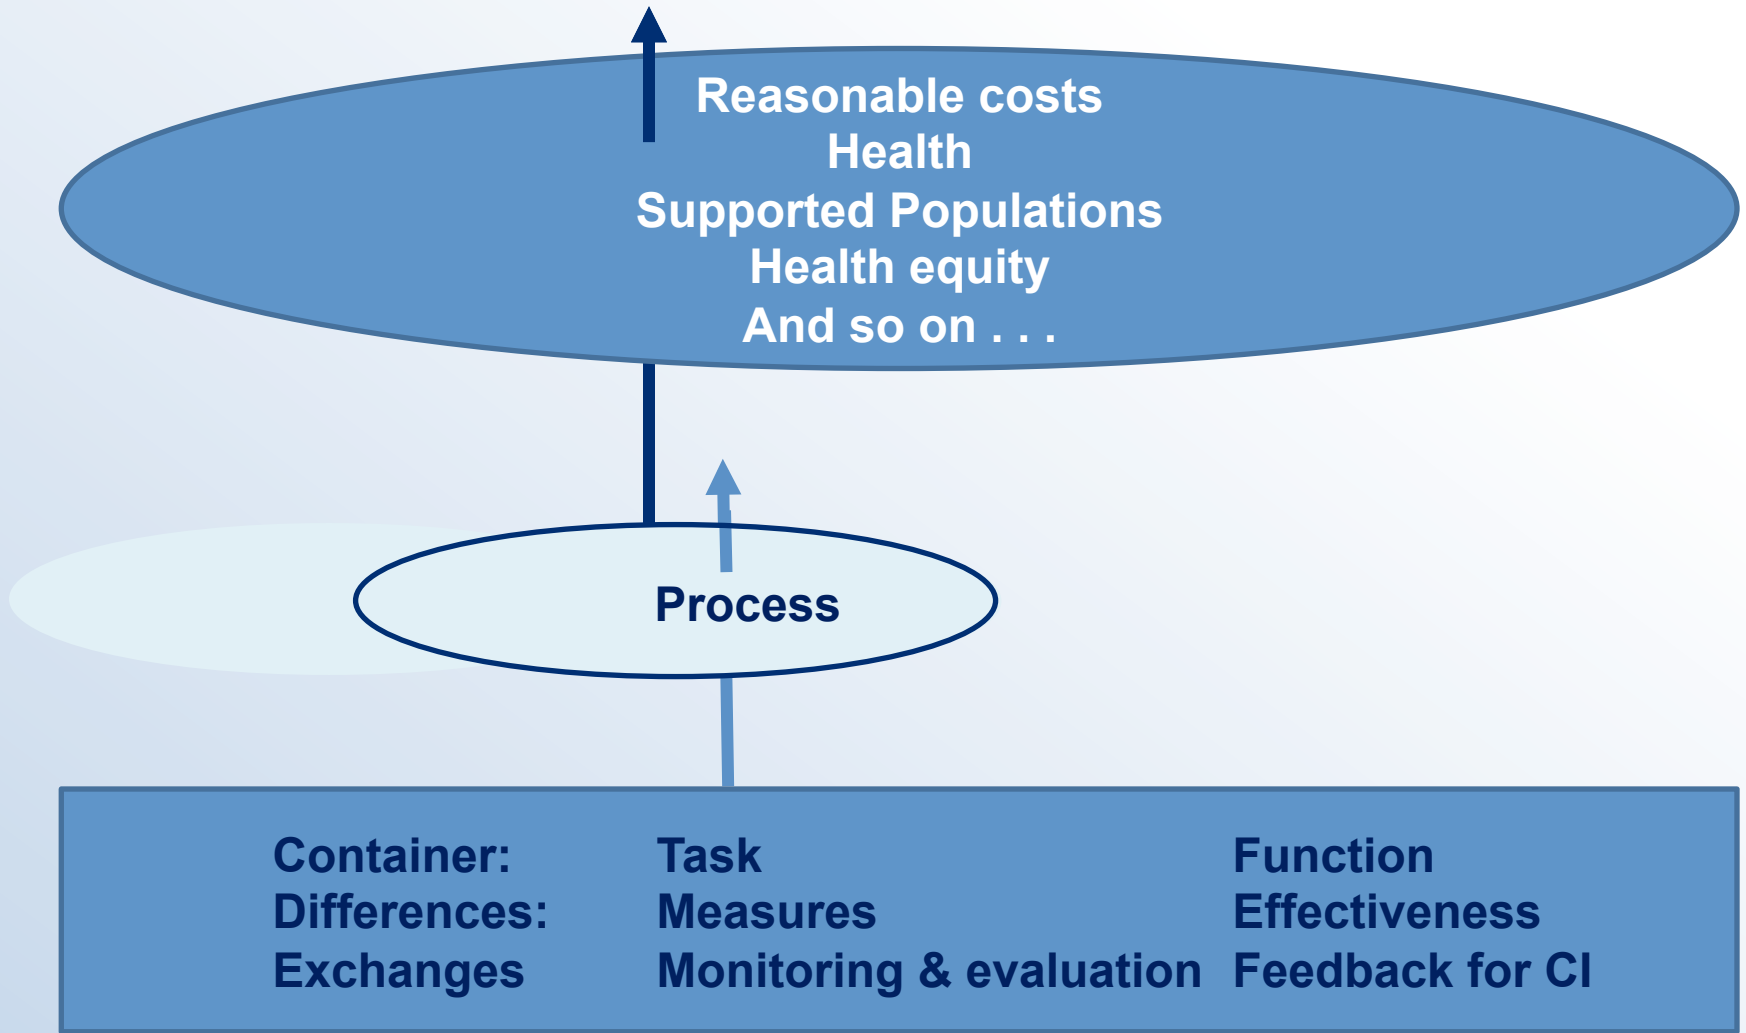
Reasonable costs
Health
Supported Populations
Health equity
And so on . . .

Process

| | | |
|---|---|---|
| Container: | Task | Function |
| Differences: | Measures | Effectiveness |
| Exchanges | Monitoring & evaluation | Feedback for CI |